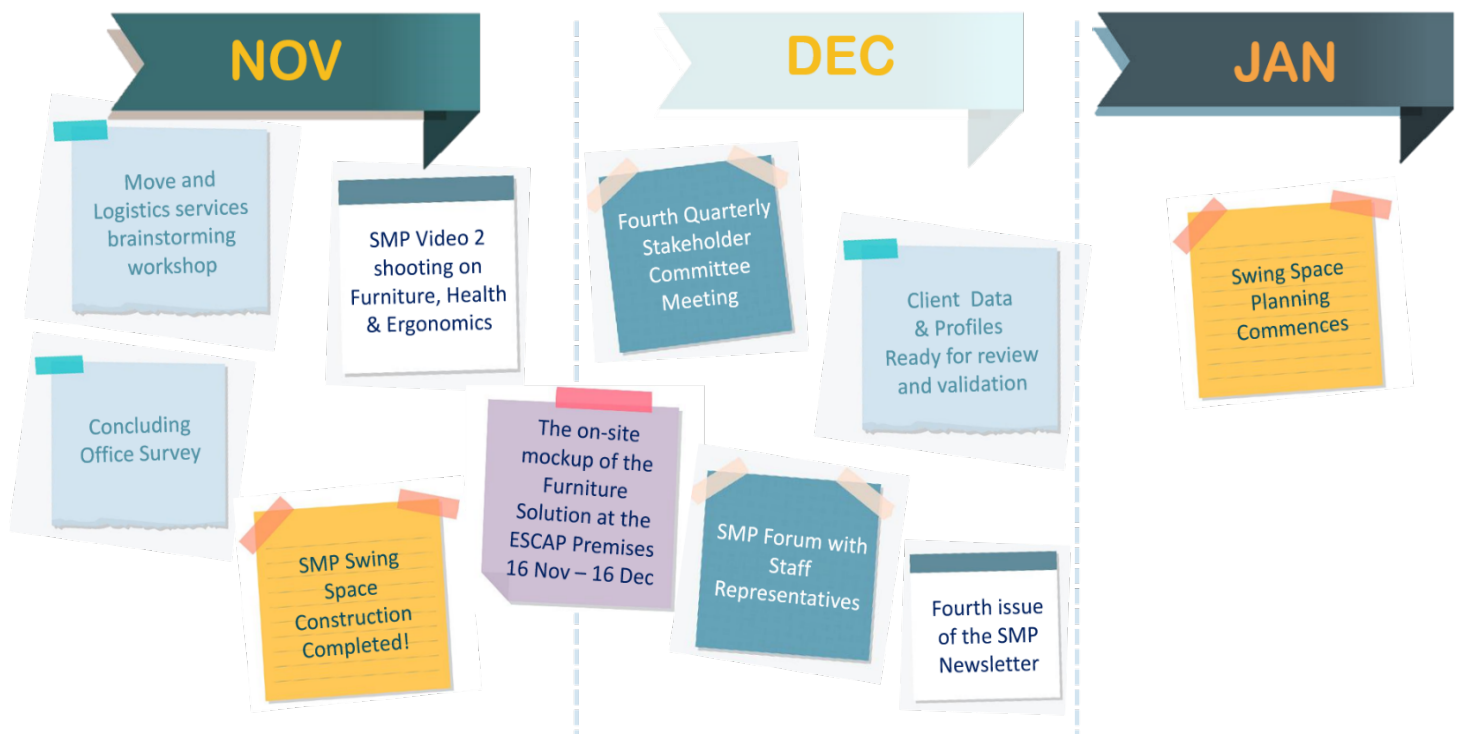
NOV

Move and Logistics services brainstorming workshop

SMP Video 2 shooting on Furniture, Health & Ergonomics

Concluding Office Survey

SMP Swing Space Construction Completed!

The on-site mockup of the Furniture Solution at the ESCAP Premises 16 Nov – 16 Dec

DEC

Fourth Quarterly Stakeholder Committee Meeting

Client Data & Profiles Ready for review and validation

SMP Forum with Staff Representatives

Fourth issue of the SMP Newsletter

JAN

Swing Space Planning Commences